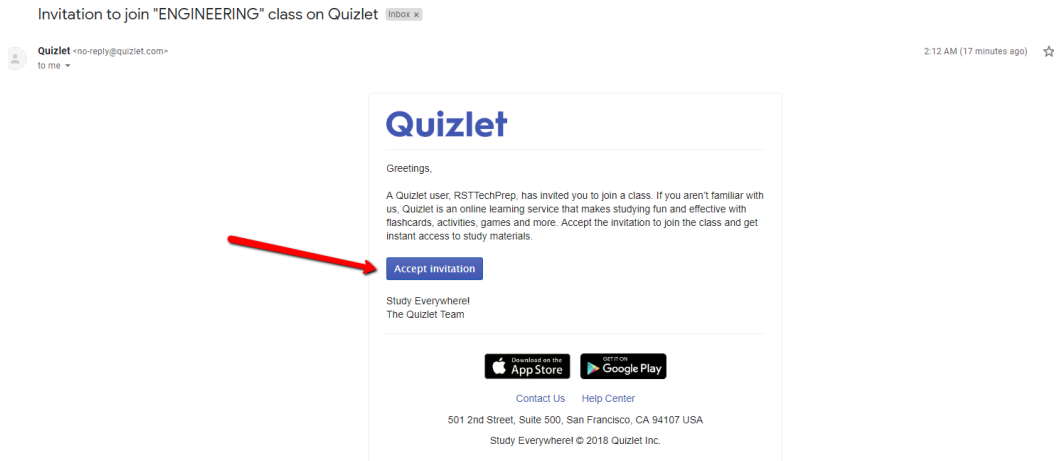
Invitation to join "ENGINEERING" class on Quizlet Inbox ×

Quizlet <no-reply@quizlet.com>
to me

2:12 AM (17 minutes ago)

Quizlet

Greetings,

A Quizlet user, RSTTechPrep, has invited you to join a class. If you aren't familiar with us, Quizlet is an online learning service that makes studying fun and effective with flashcards, activities, games and more. Accept the invitation to join the class and get instant access to study materials.

Accept invitation

Study Everywhere!
The Quizlet Team

Download on the App Store

GET IT ON Google Play

Contact Us Help Center

501 2nd Street, Suite 500, San Francisco, CA 94107 USA

Study Everywhere! © 2018 Quizlet Inc.